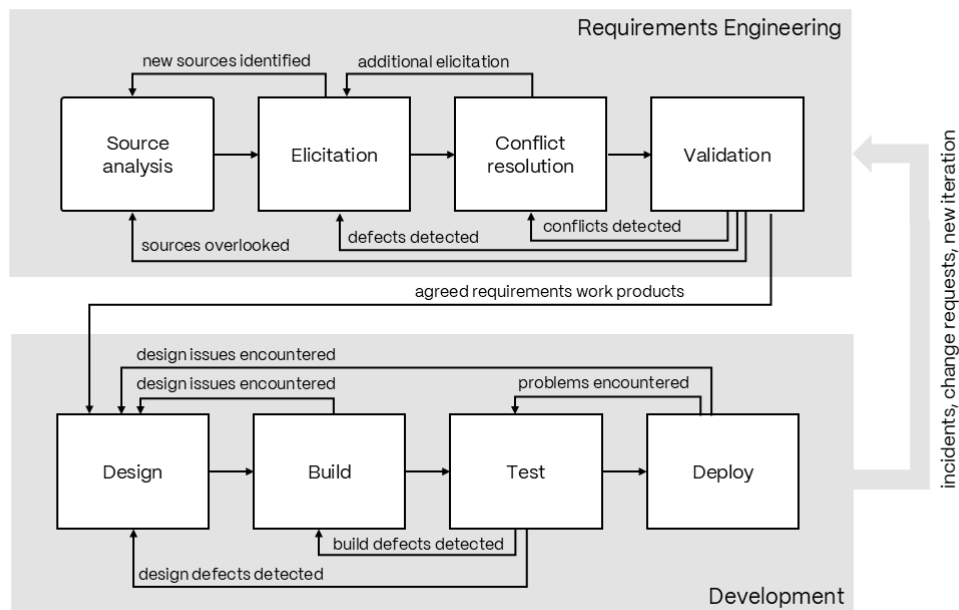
Requirements Engineering

new sources identified

additional elicitation

Source analysis

Elicitation

Conflict resolution

Validation

conflicts detected

defects detected

sources overlooked

agreed requirements work products

design issues encountered

design issues encountered

problems encountered

Design

Build

Test

Deploy

build defects detected

design defects detected

Development

incidents, change requests, new iteration